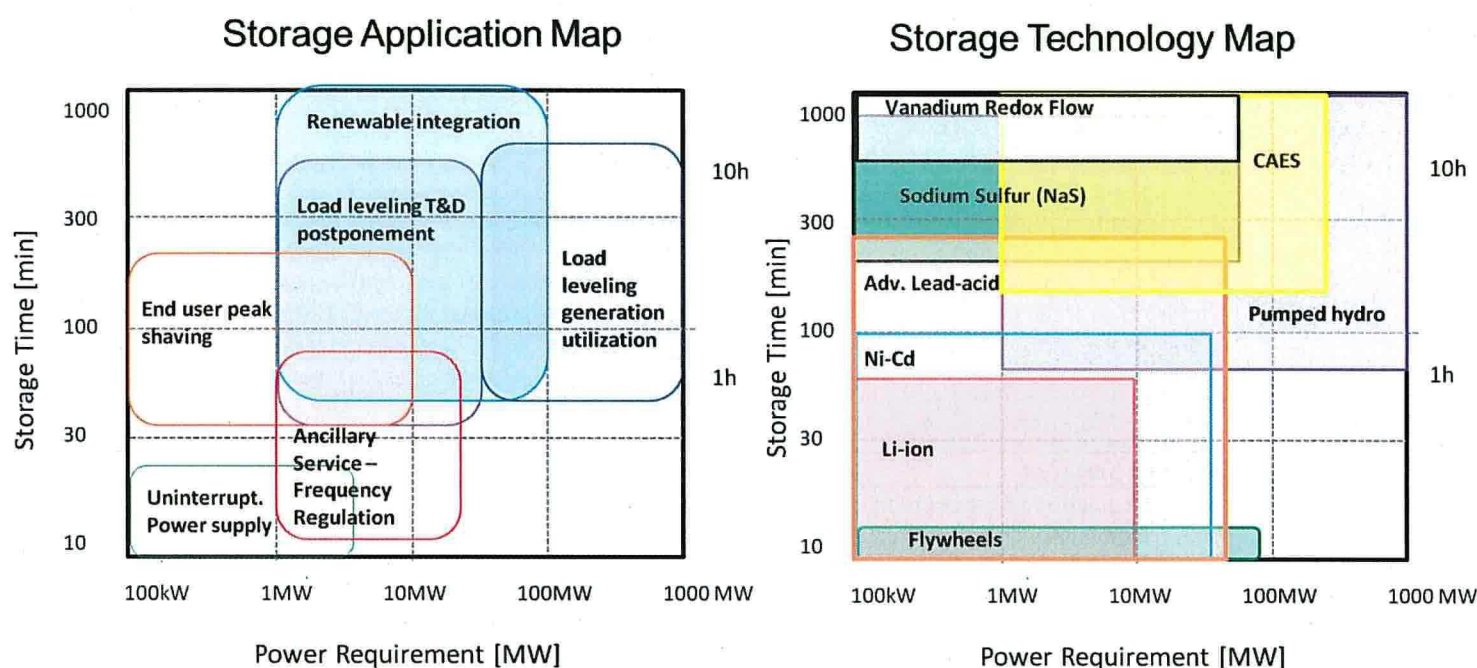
Storage Application Map

1000
300
100
30
10

Storage Time [min]

Renewable integration

Load leveling T&D postponement

Load leveling generation utilization

End user peak shaving

Ancillary Service – Frequency Regulation

Uninterrupt. Power supply

10h
1h

100kW 1MW 10MW 100MW 1000 MW

Power Requirement [MW]

Storage Technology Map

1000
300
100
30
10

Storage Time [min]

Vanadium Redox Flow

CAES

Sodium Sulfur (NaS)

Adv. Lead-acid

Pumped hydro

Ni-Cd

Li-ion

Flywheels

10h
1h

100kW 1MW 10MW 100MW 1000 MW

Power Requirement [MW]